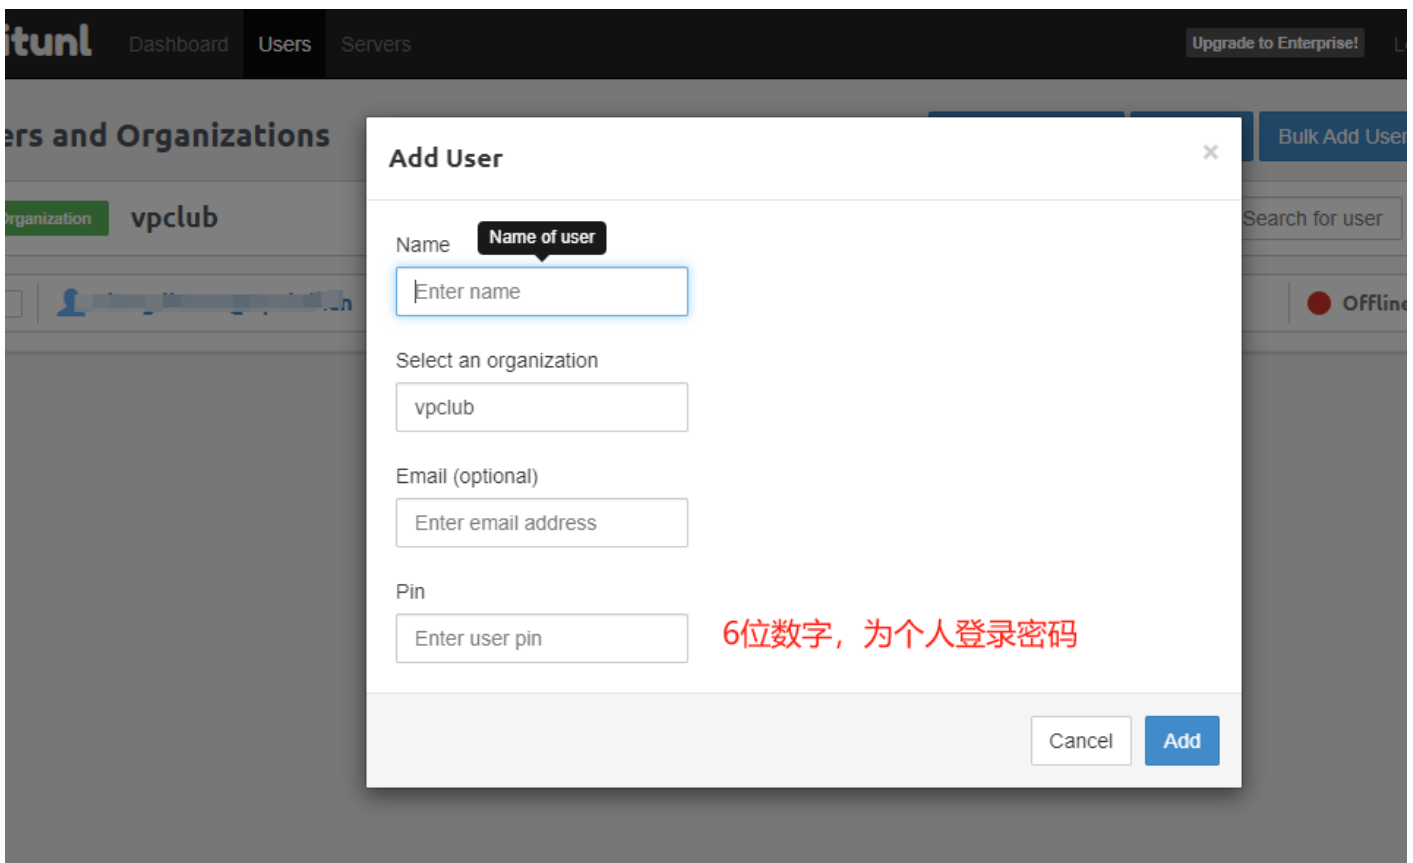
itunl Dashboard Users Servers

Upgrade to Enterprise! L

ers and Organizations

Bulk Add User

rganization vpclub

Search for user

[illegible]

Offline

Add User

×

Name

Name of user

Enter name

Select an organization

vpclub

Email (optional)

Enter email address

Pin

Enter user pin

6位数字，为个人登录密码

Cancel

Add